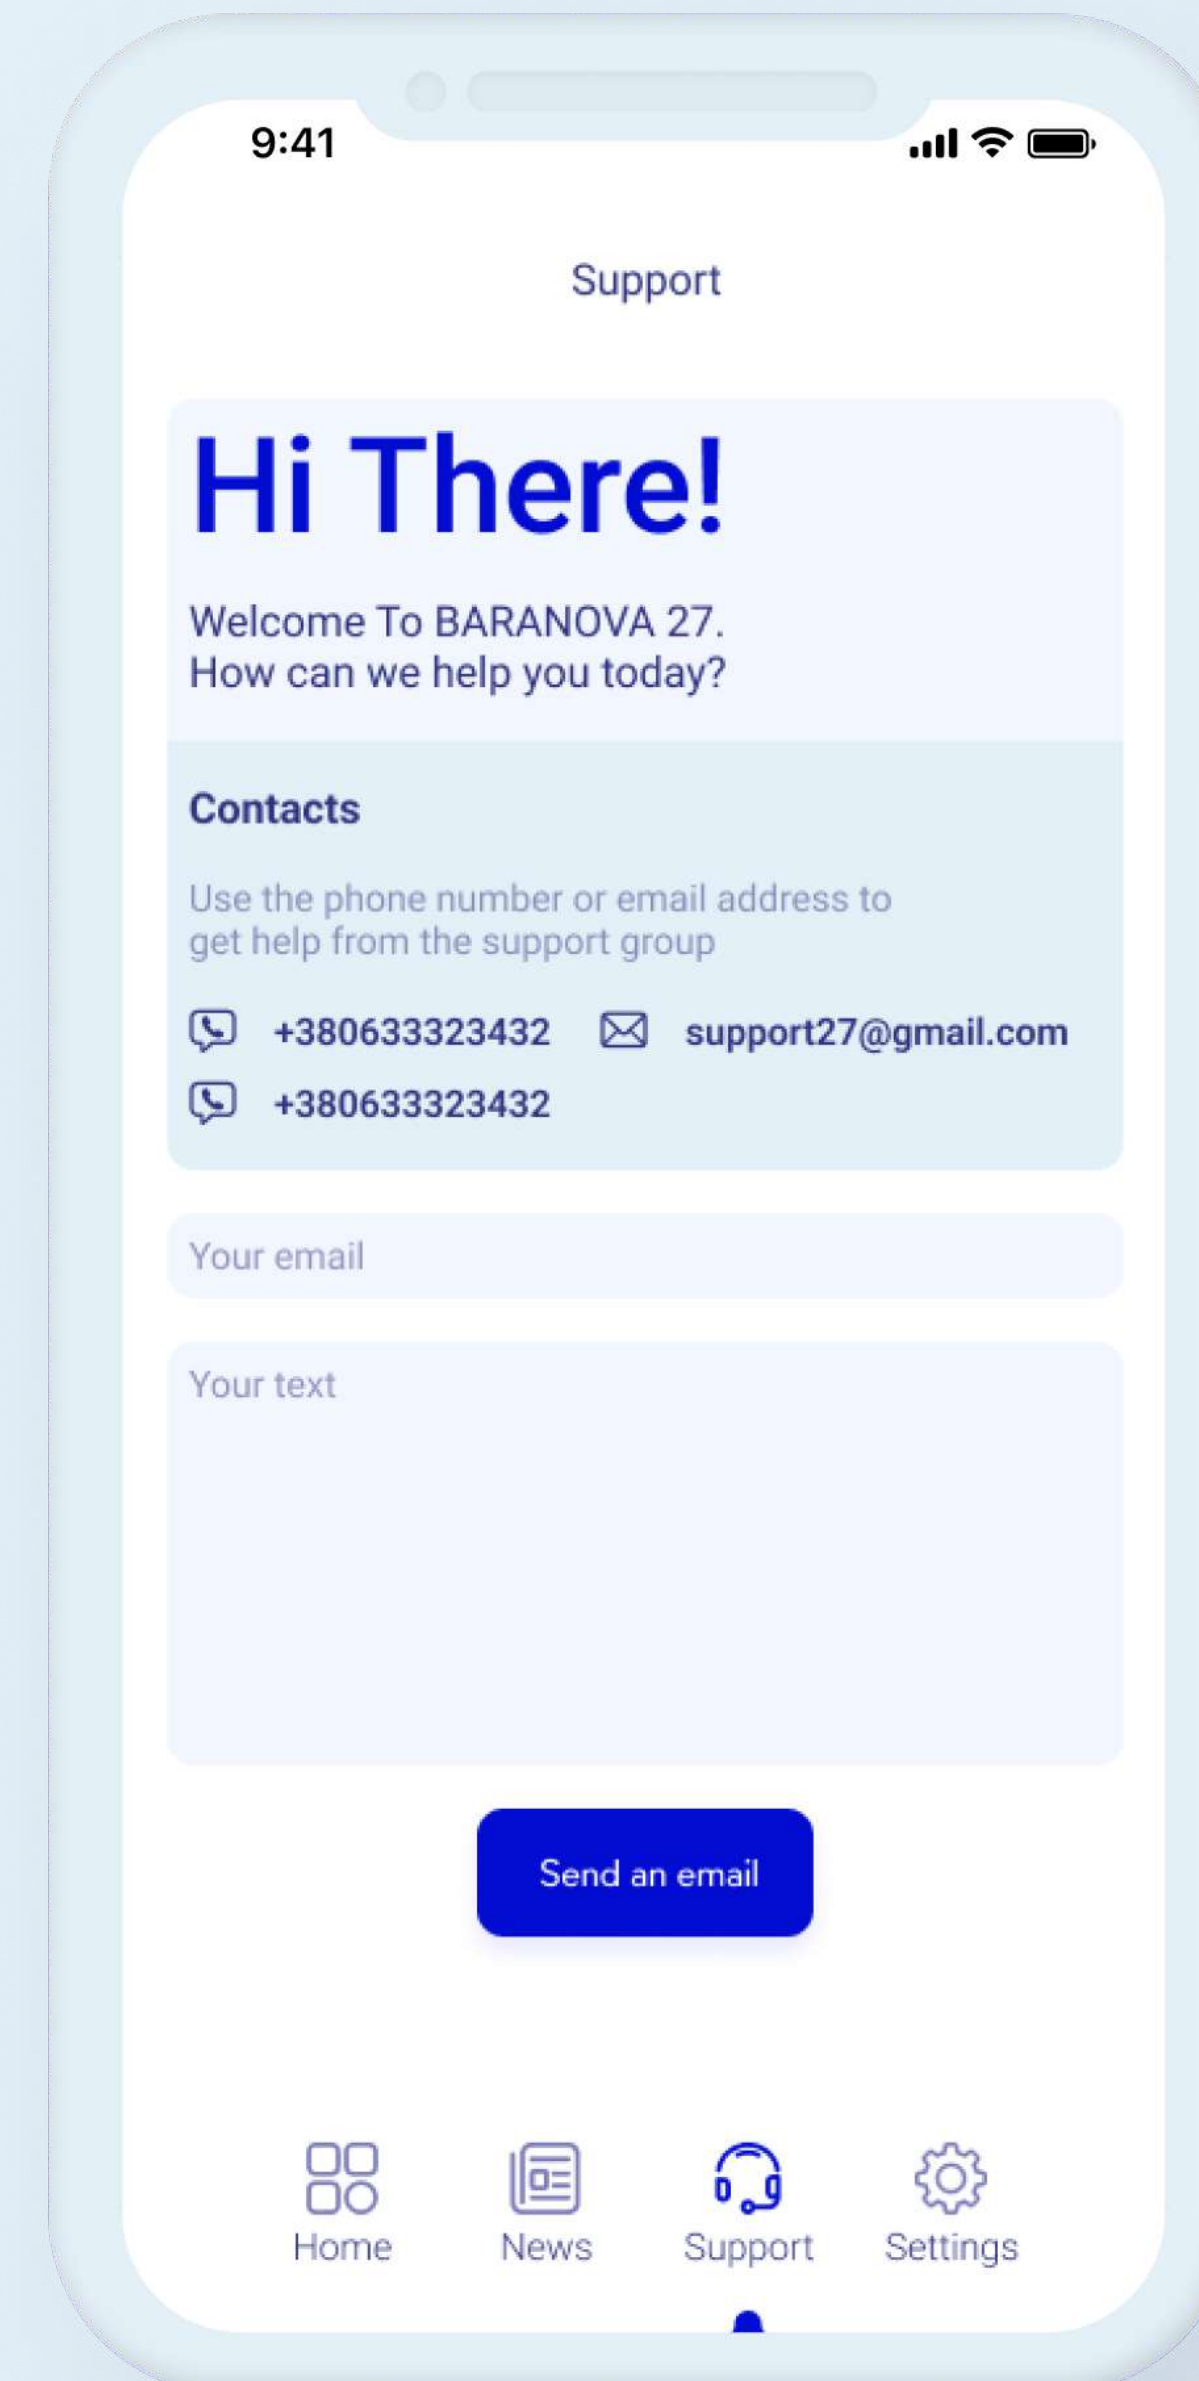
9:41

Support

Hi There!

Welcome To BARANOVA 27.
How can we help you today?

Contacts

Use the phone number or email address to get help from the support group

+380633323432 support27@gmail.com

+380633323432

Your email

Your text

Send an email

Home News Support Settings